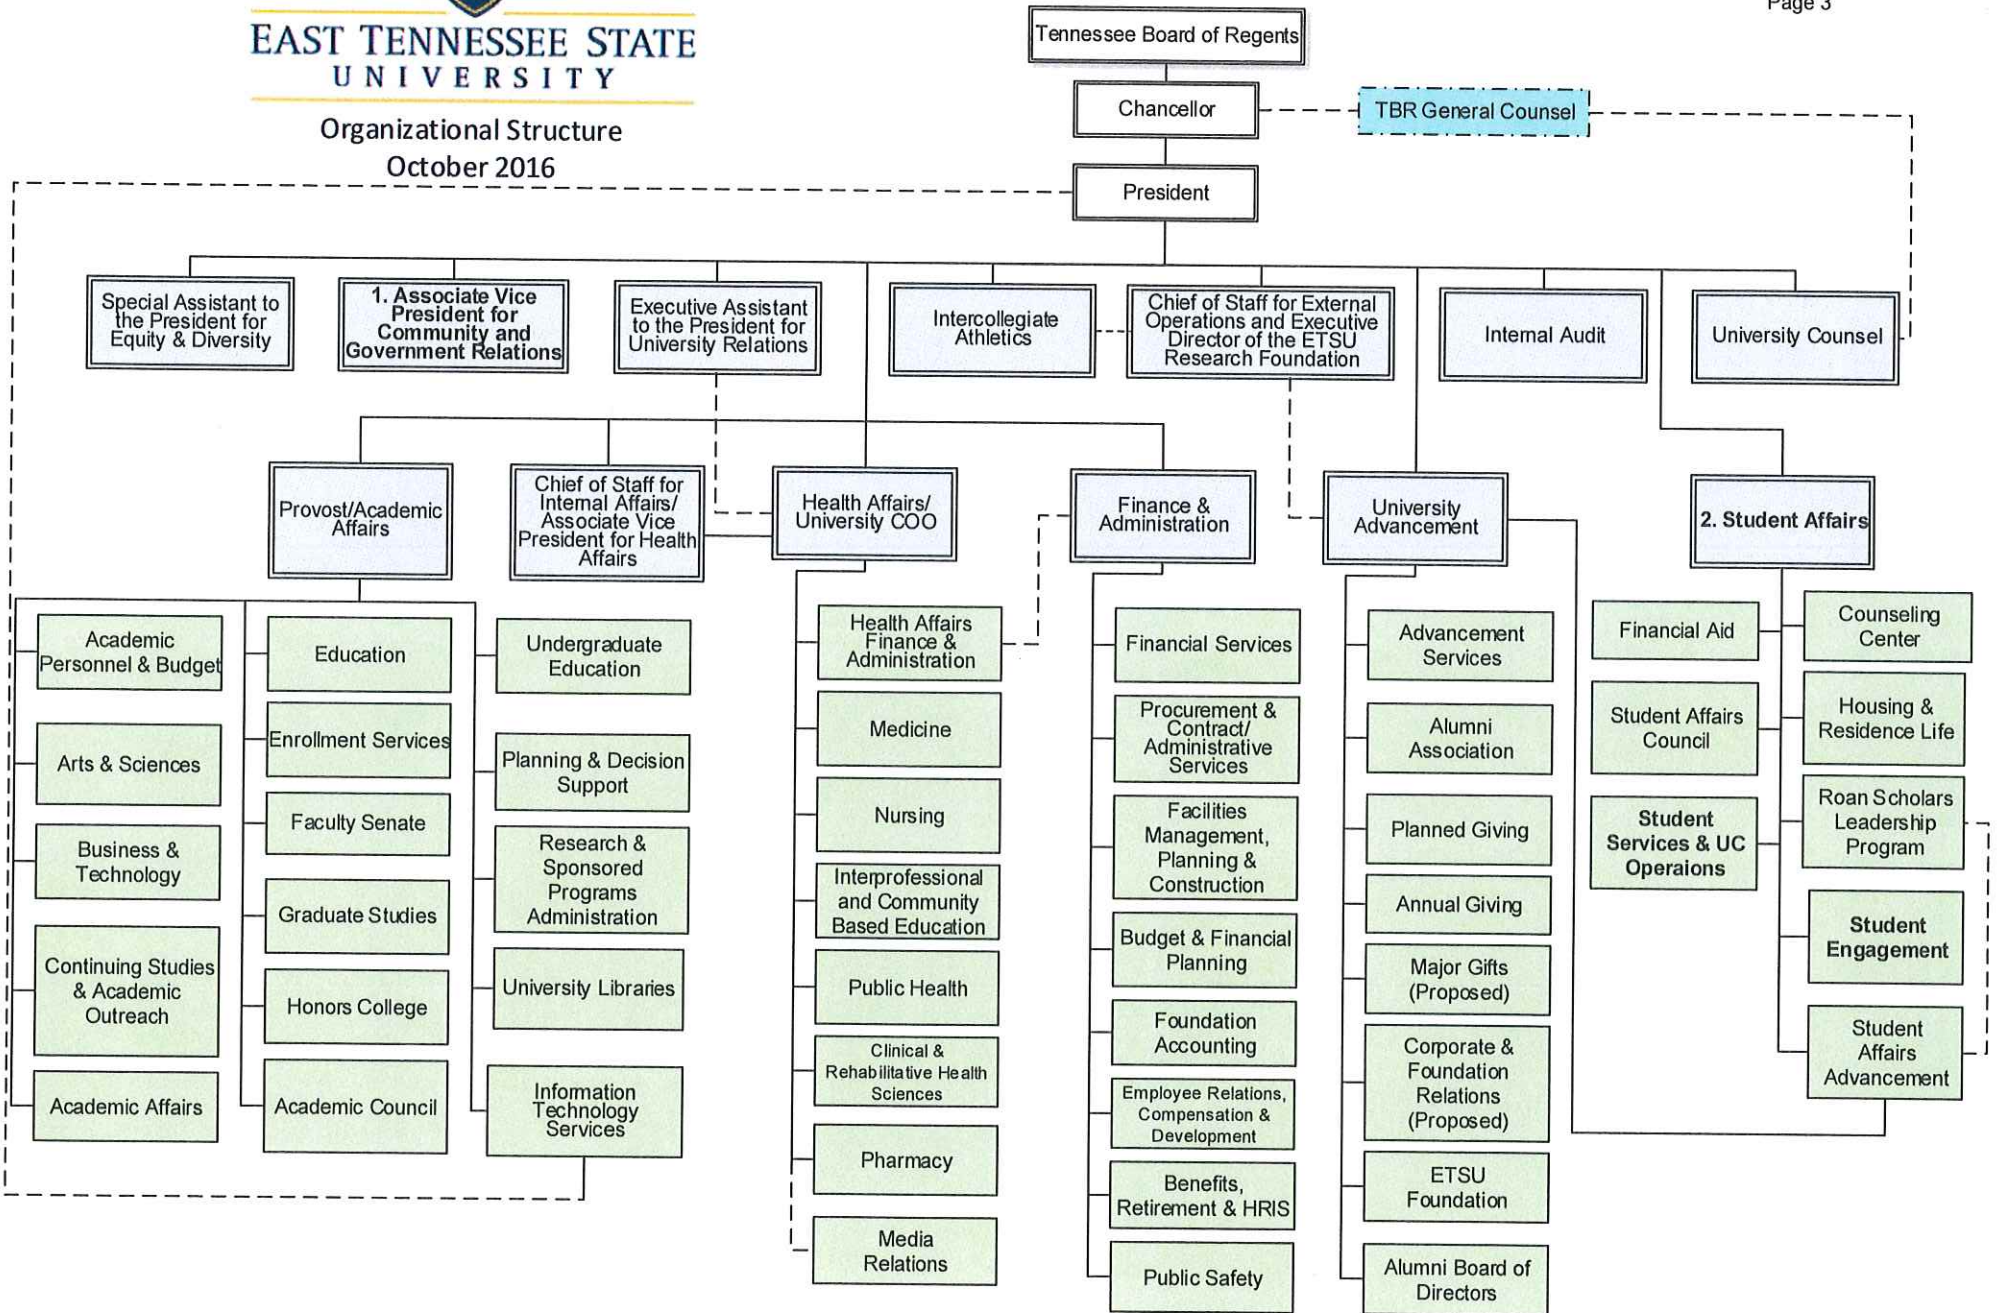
EAST TENNESSEE STATE
UNIVERSITY

Organizational Structure
October 2016

Page 3

Tennessee Board of Regents

Chancellor

TBR General Counsel

President

Special Assistant to the President for Equity & Diversity

1. Associate Vice President for Community and Government Relations

Executive Assistant to the President for University Relations

Intercollegiate Athletics

Chief of Staff for External Operations and Executive Director of the ETSU Research Foundation

Internal Audit

University Counsel

Provost/Academic Affairs

Chief of Staff for Internal Affairs/ Associate Vice President for Health Affairs

Health Affairs/ University COO

Finance & Administration

University Advancement

2. Student Affairs

Academic Personnel & Budget

Arts & Sciences

Business & Technology

Continuing Studies & Academic Outreach

Academic Affairs

Education

Enrollment Services

Faculty Senate

Graduate Studies

Honors College

Academic Council

Undergraduate Education

Planning & Decision Support

Research & Sponsored Programs Administration

University Libraries

Information Technology Services

Health Affairs Finance & Administration

Medicine

Nursing

Interprofessional and Community Based Education

Public Health

Clinical & Rehabilitative Health Sciences

Pharmacy

Media Relations

Financial Services

Procurement & Contract/ Administrative Services

Facilities Management, Planning & Construction

Budget & Financial Planning

Foundation Accounting

Employee Relations, Compensation & Development

Benefits, Retirement & HRIS

Public Safety

Advancement Services

Alumni Association

Planned Giving

Annual Giving

Major Gifts (Proposed)

Corporate & Foundation Relations (Proposed)

ETSU Foundation

Alumni Board of Directors

Financial Aid

Student Affairs Council

Student Services & UC Operaions

Counseling Center

Housing & Residence Life

Roan Scholars Leadership Program

Student Engagement

Student Affairs Advancement